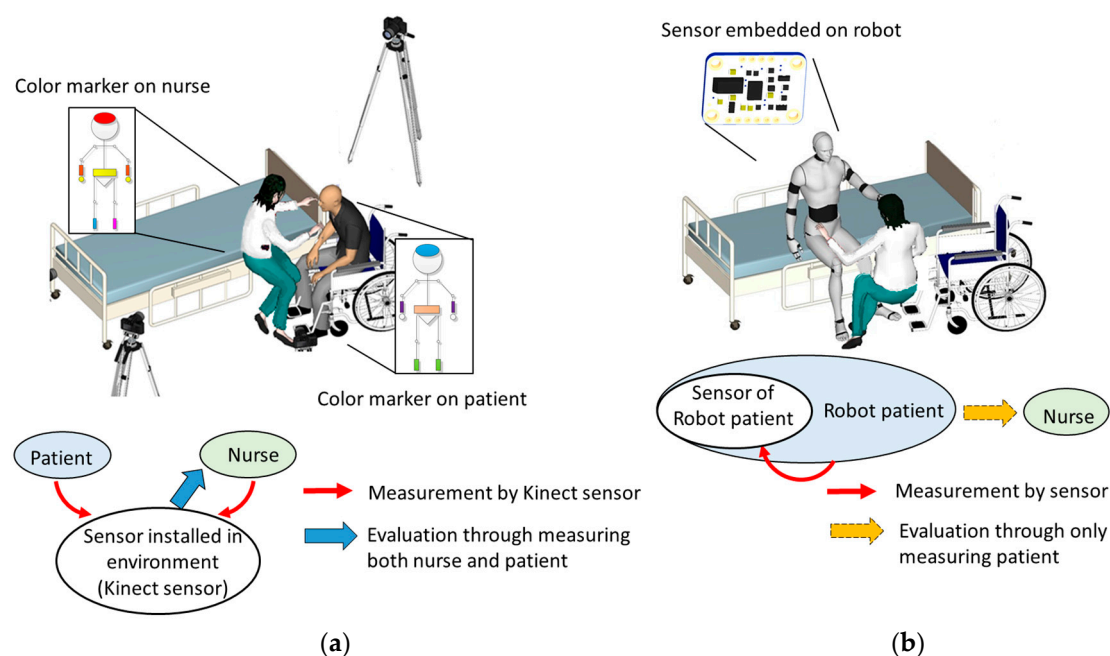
Color marker on nurse

Color marker on patient

Patient

Nurse

Sensor installed in environment (Kinect sensor)

Measurement by Kinect sensor

Evaluation through measuring both nurse and patient

(a)

Sensor embedded on robot

Sensor of Robot patient

Robot patient

Nurse

Measurement by sensor

Evaluation through only measuring patient

(b)